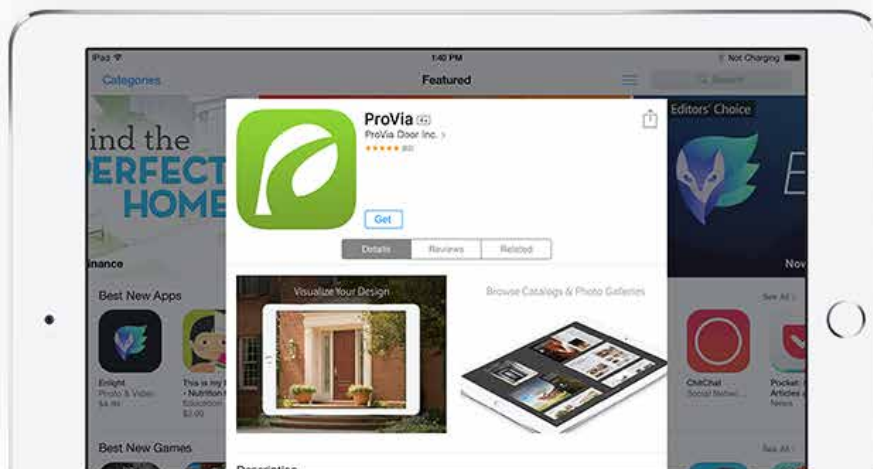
iPad

1:40 PM

Not Charging

Categories

Featured

Search

ind the
ERFECT
HOME

inance

Best New Apps

See All

Enlight
Photo & Video
$4.99

This is my
- Nutrition
Education
$2.00

Best New Games

See All

Editors' Choice

Nov

ChitChat
Social Networ...

Pocket
Articles
News

ProVia 4+
ProVia Door Inc. >
★★★★★ (60)

Get

Details
Reviews
Related

Visualize Your Design

Browse Catalogs & Photo Galleries

Description